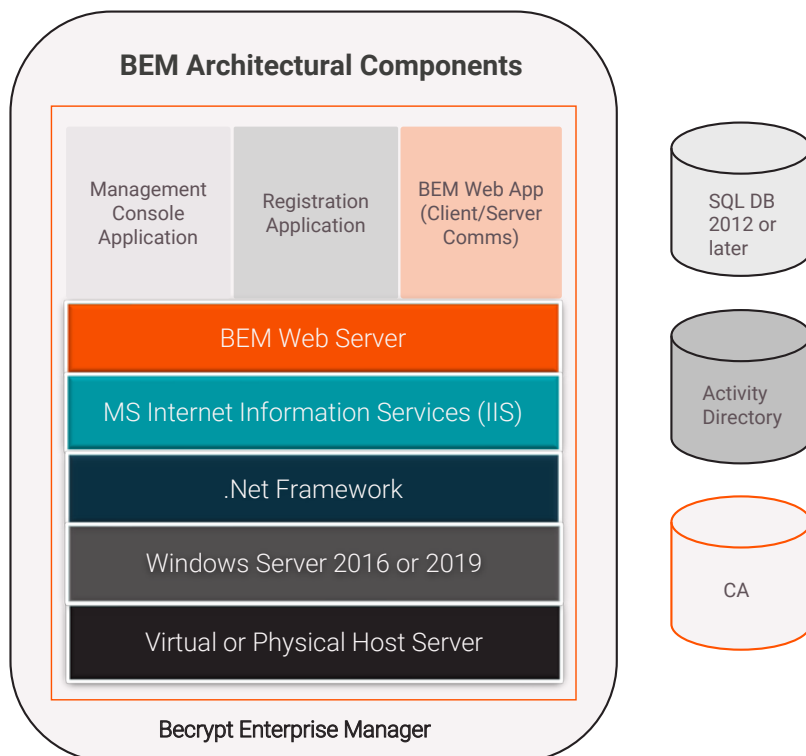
BEM Architectural Components

Management Console Application

Registration Application

BEM Web App (Client/Server Comms)

BEM Web Server

MS Internet Information Services (IIS)

.Net Framework

Windows Server 2016 or 2019

Virtual or Physical Host Server

Becrypt Enterprise Manager

SQL DB 2012 or later

Activity Directory

CA